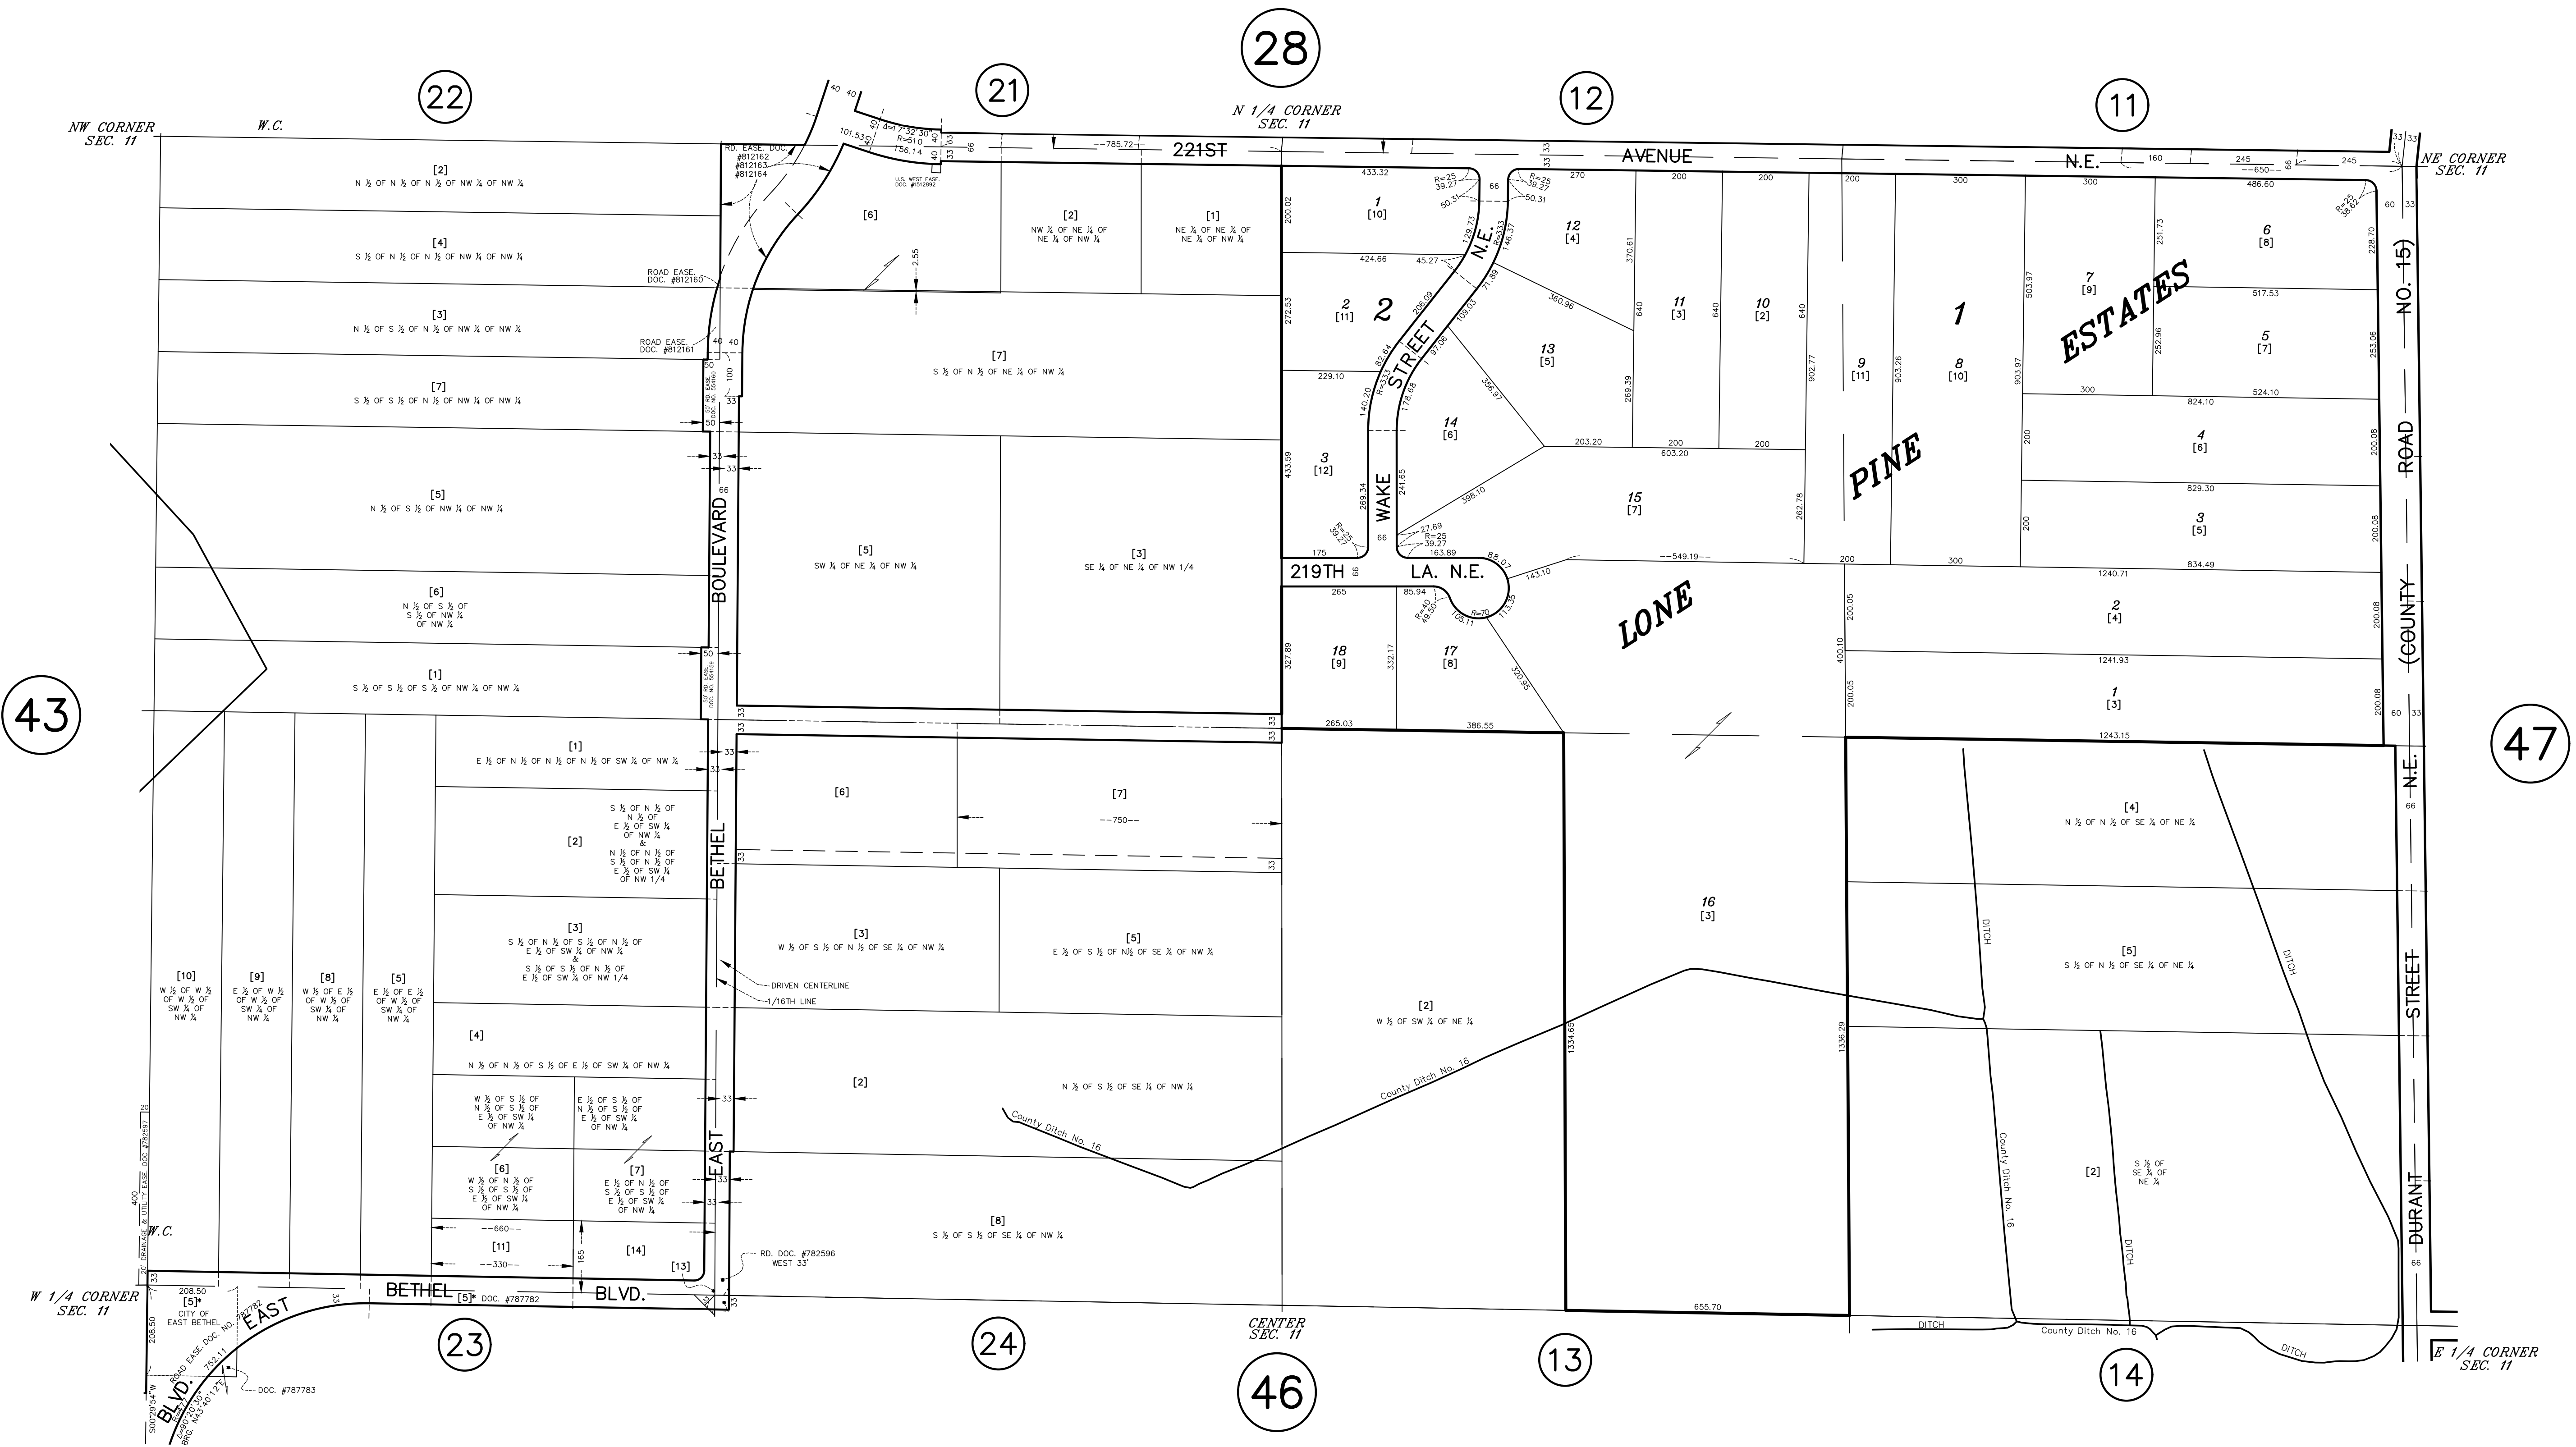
28

22

21

12

11

NW CORNER SEC. 11

W.C.

N 1/4 CORNER SEC. 11

NE CORNER SEC. 11

221ST AVENUE N.E.

--785.72--

RD. EASE. DOC. #812162 #812163 #812164

101.53

$\Delta=17°32'30"$ R=510 156.14

U.S. WEST EASE. DOC. #1512892

[2]
N ½ OF N ½ OF N ½ OF NW ¼ OF NW ¼

[4]
S ½ OF N ½ OF N ½ OF NW ¼ OF NW ¼

[3]
N ½ OF S ½ OF N ½ OF NW ¼ OF NW ¼

[7]
S ½ OF S ½ OF N ½ OF NW ¼ OF NW ¼

[5]
N ½ OF S ½ OF NW ¼ OF NW ¼

[6]
N ½ OF S ½ OF S ½ OF NW ¼ OF NW ¼

[1]
S ½ OF S ½ OF S ½ OF NW ¼ OF NW ¼

ROAD EASE. DOC. #812160

ROAD EASE. DOC. #812161

[6]

[2]
NW ¼ OF NE ¼ OF NE ¼ OF NW ¼

[1]
NE ¼ OF NE ¼ OF NE ¼ OF NW ¼

2.55

[7]
S ½ OF N ½ OF NE ¼ OF NW ¼

[5]
SW ¼ OF NE ¼ OF NW ¼

[3]
SE ¼ OF NE ¼ OF NW 1/4

BOULEVARD

BETHEL

EAST

43

47

1
[10]

433.32

200.02

424.66

45.27

2
[11]

2

272.53

229.10

3
[12]

433.59

R=25 39.27

50.31

66

R=25 39.27

50.31

WAKE STREET N.E.

12
[4]

13
[5]

14
[6]

15
[7]

11
[3]

10
[2]

9
[11]

8
[10]

1

7
[9]

6
[8]

5
[7]

4
[6]

3
[5]

2
[4]

1
[3]

ESTATES

PINE

LONE

270

200

200

200

300

300

486.60

517.53

824.10

829.30

834.49

1240.71

1241.93

1243.15

524.10

--549.19--

603.20

203.20

200

200

175

219TH LA. N.E.

265

85.94

88.07

143.10

18
[9]

17
[8]

327.89

332.17

265.03

386.55

R=25 38.62

(COUNTY ROAD NO. 15)

N.E. DURANT STREET

--650--

245

245

160

[1]
E ½ OF N ½ OF N ½ OF N ½ OF SW ¼ OF NW ¼

[2]
S ½ OF N ½ OF N ½ OF E ½ OF SW ¼ OF NW ¼ & N ½ OF N ½ OF S ½ OF N ½ OF E ½ OF SW ¼ OF NW 1/4

[3]
S ½ OF N ½ OF S ½ OF N ½ OF E ½ OF SW ¼ OF NW ¼ & S ½ OF S ½ OF N ½ OF E ½ OF SW ¼ OF NW 1/4

[4]
N ½ OF N ½ OF S ½ OF E ½ OF SW ¼ OF NW ¼

[10]
W ½ OF W ½ OF W ½ OF SW ¼ OF NW ¼

[9]
E ½ OF W ½ OF W ½ OF SW ¼ OF NW ¼

[8]
W ½ OF E ½ OF W ½ OF SW ¼ OF NW ¼

[5]
E ½ OF E ½ OF W ½ OF SW ¼ OF NW ¼

W ½ OF S ½ OF N ½ OF S ½ OF E ½ OF SW ¼ OF NW ¼

E ½ OF S ½ OF N ½ OF S ½ OF E ½ OF SW ¼ OF NW ¼

[6]
W ½ OF N ½ OF S ½ OF S ½ OF E ½ OF SW ¼ OF NW ¼

[7]
E ½ OF N ½ OF S ½ OF S ½ OF E ½ OF SW ¼ OF NW ¼

--660--

[11]
--330--

[14]

[13]

165

[6]

[7]
--750--

[3]
W ½ OF S ½ OF N ½ OF SE ¼ OF NW ¼

[5]
E ½ OF S ½ OF N½ OF SE ¼ OF NW ¼

DRIVEN CENTERLINE

1/16TH LINE

[2]

N ½ OF S ½ OF SE ¼ OF NW ¼

[8]
S ½ OF S ½ OF SE ¼ OF NW ¼

[2]
W ½ OF SW ¼ OF NE ¼

16
[3]

County Ditch No. 16

1334.65

1336.29

655.70

[4]
N ½ OF N ½ OF SE ¼ OF NE ¼

[5]
S ½ OF N ½ OF SE ¼ OF NE ¼

[2]

S ½ OF SE ¼ OF NE ¼

DITCH

RD. DOC. #782596 WEST 33'

W.C.

20' DRAINAGE & UTILITY EASE. DOC #782597

400

208.50

W 1/4 CORNER SEC. 11

[5]
CITY OF EAST BETHEL

EAST BETHEL BLVD.

[5] DOC. #787782

ROAD EASE. DOC. NO. 787782

DOC. #787783

752.11

BRG. N43°40'12"E

S00°29'54"W

CENTER SEC. 11

E 1/4 CORNER SEC. 11

23

24

46

13

14